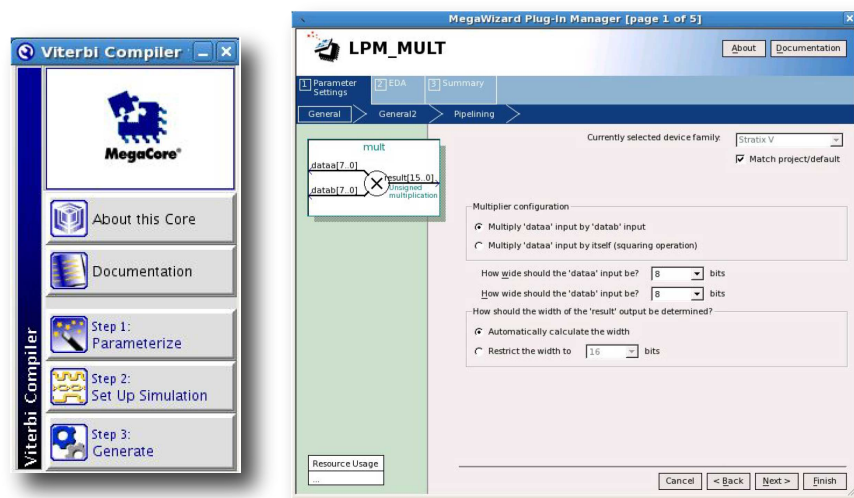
Viterbi Compiler

MegaCore

About this Core

Documentation

Step 1: Parameterize

Step 2: Set Up Simulation

Step 3: Generate

Viterbi Compiler

MegaWizard Plug-In Manager [page 1 of 5]

LPM_MULT

About Documentation

1 Parameter Settings 2 EDA 3 Summary

General General2 Pipelining

mult

dataa[7..0]

datab[7..0]

result[15..0]

Unsigned multiplication

Currently selected device family: Stratix V

Match project/default

Multiplier configuration

Multiply 'dataa' input by 'datab' input

Multiply 'dataa' input by itself (squaring operation)

How wide should the 'dataa' input be? 8 bits

How wide should the 'datab' input be? 8 bits

How should the width of the 'result' output be determined?

Automatically calculate the width

Restrict the width to 16 bits

Resource Usage

...

Cancel < Back Next > Finish